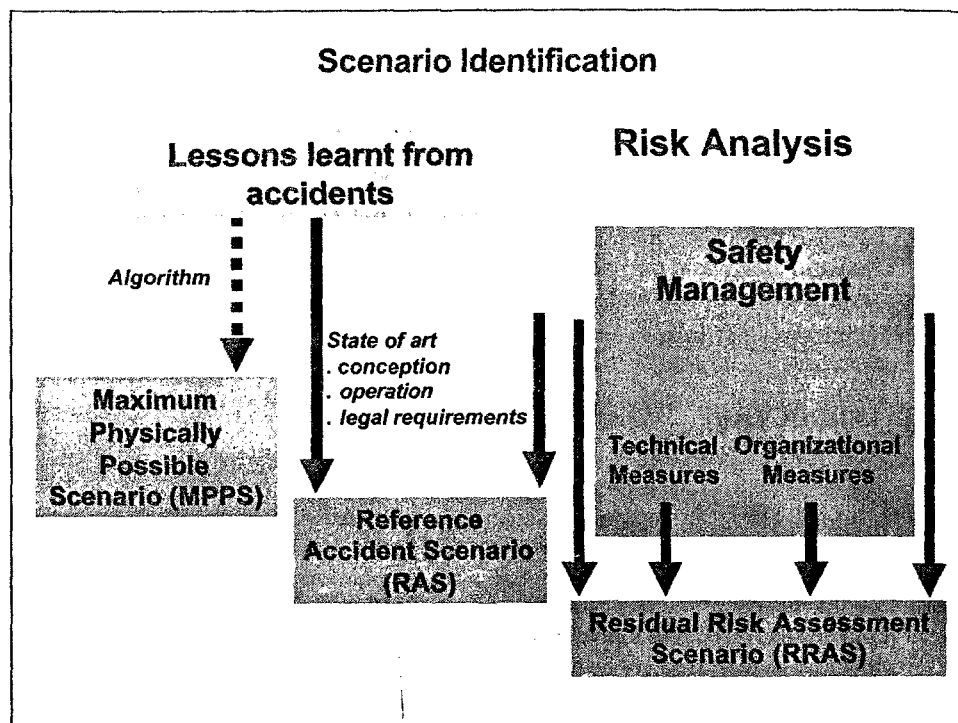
Scenario Identification

Lessons learnt from accidents

Risk Analysis

Algorithm

State of art
. conception
. operation
. legal requirements

Safety Management

Technical Measures

Organizational Measures

Maximum Physically Possible Scenario (MPPS)

Reference Accident Scenario (RAS)

Residual Risk Assessment Scenario (RRAS)